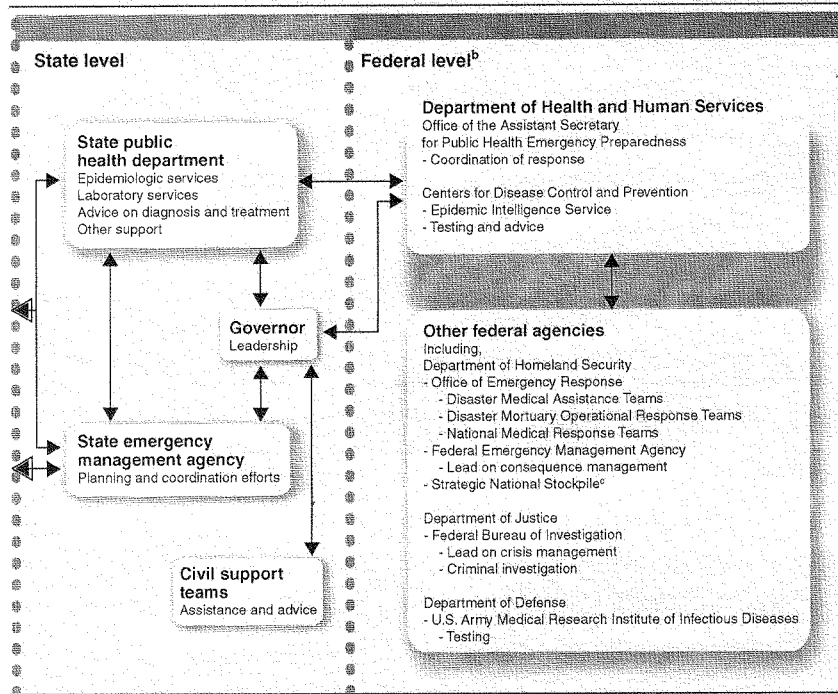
State level

Federal level$^b$

State public health department
Epidemiologic services
Laboratory services
Advice on diagnosis and treatment
Other support

Governor
Leadership

State emergency management agency
Planning and coordination efforts

Civil support teams
Assistance and advice

Department of Health and Human Services
Office of the Assistant Secretary for Public Health Emergency Preparedness
- Coordination of response

Centers for Disease Control and Prevention
- Epidemic Intelligence Service
- Testing and advice

Other federal agencies
Including,
Department of Homeland Security
- Office of Emergency Response
- Disaster Medical Assistance Teams
- Disaster Mortuary Operational Response Teams
- National Medical Response Teams
- Federal Emergency Management Agency
- Lead on consequence management
- Strategic National Stockpile$^c$

Department of Justice
- Federal Bureau of Investigation
- Lead on crisis management
- Criminal investigation

Department of Defense
- U.S. Army Medical Research Institute of Infectious Diseases
- Testing